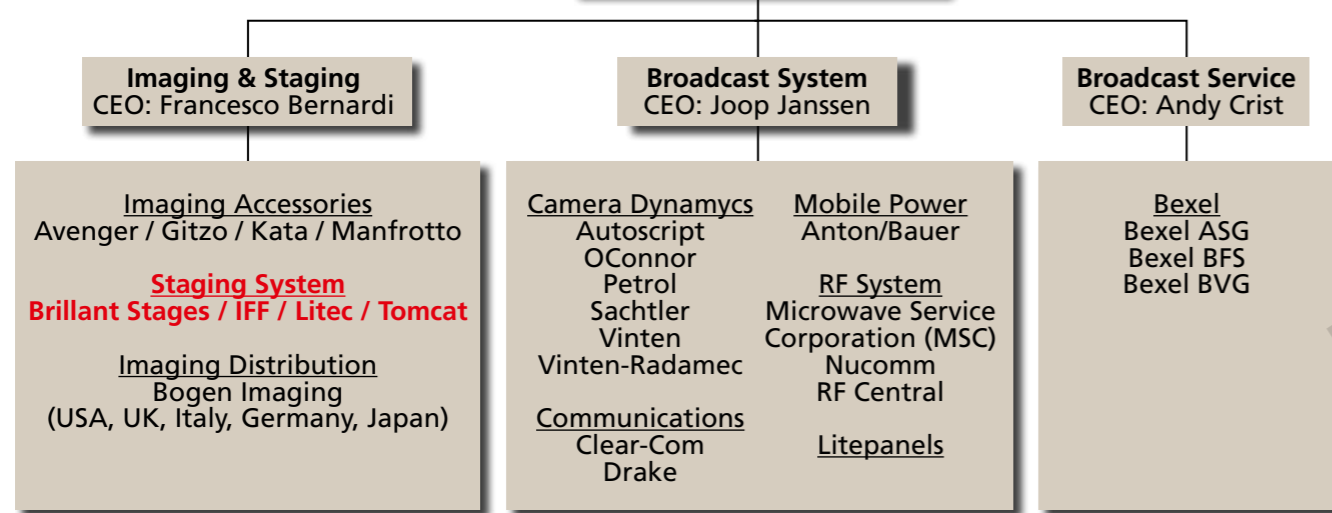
Imaging & Staging
CEO: Francesco Bernardi

Broadcast System
CEO: Joop Janssen

Broadcast Service
CEO: Andy Crist

Imaging Accessories
Avenger / Gitzo / Kata / Manfrotto

Staging System
Brillant Stages / IFF / Litec / Tomcat

Imaging Distribution
Bogen Imaging
(USA, UK, Italy, Germany, Japan)

Camera Dynamycs
Autoscript
OConnor
Petrol
Sachtler
Vinten
Vinten-Radamec

Communications
Clear-Com
Drake

Mobile Power
Anton/Bauer

RF System
Microwave Service Corporation (MSC)
Nucomm
RF Central

Litepanels

Bexel
Bexel ASG
Bexel BFS
Bexel BVG